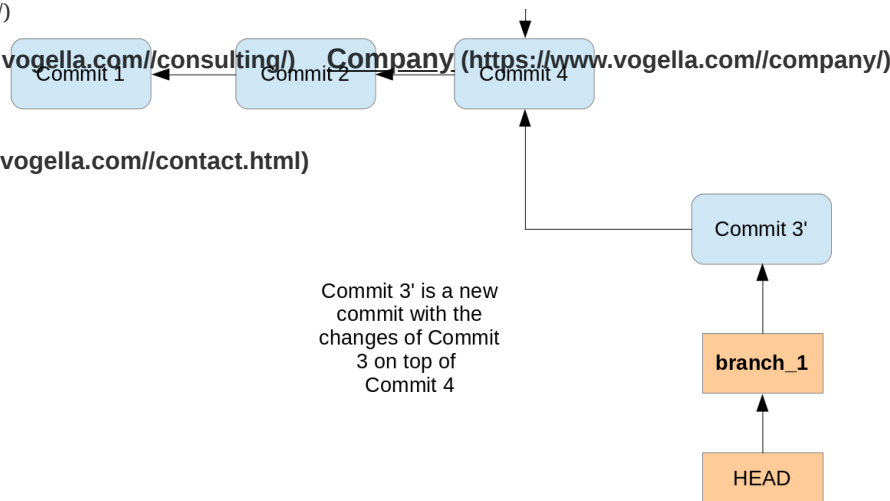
/)

vogella.com//consulting/) Company (https://www.vogella.com//company/)

Commit 1

Commit 2

Commit 4

vogella.com//contact.html)

Commit 3'

Commit 3' is a new commit with the changes of Commit 3 on top of Commit 4

branch_1

HEAD